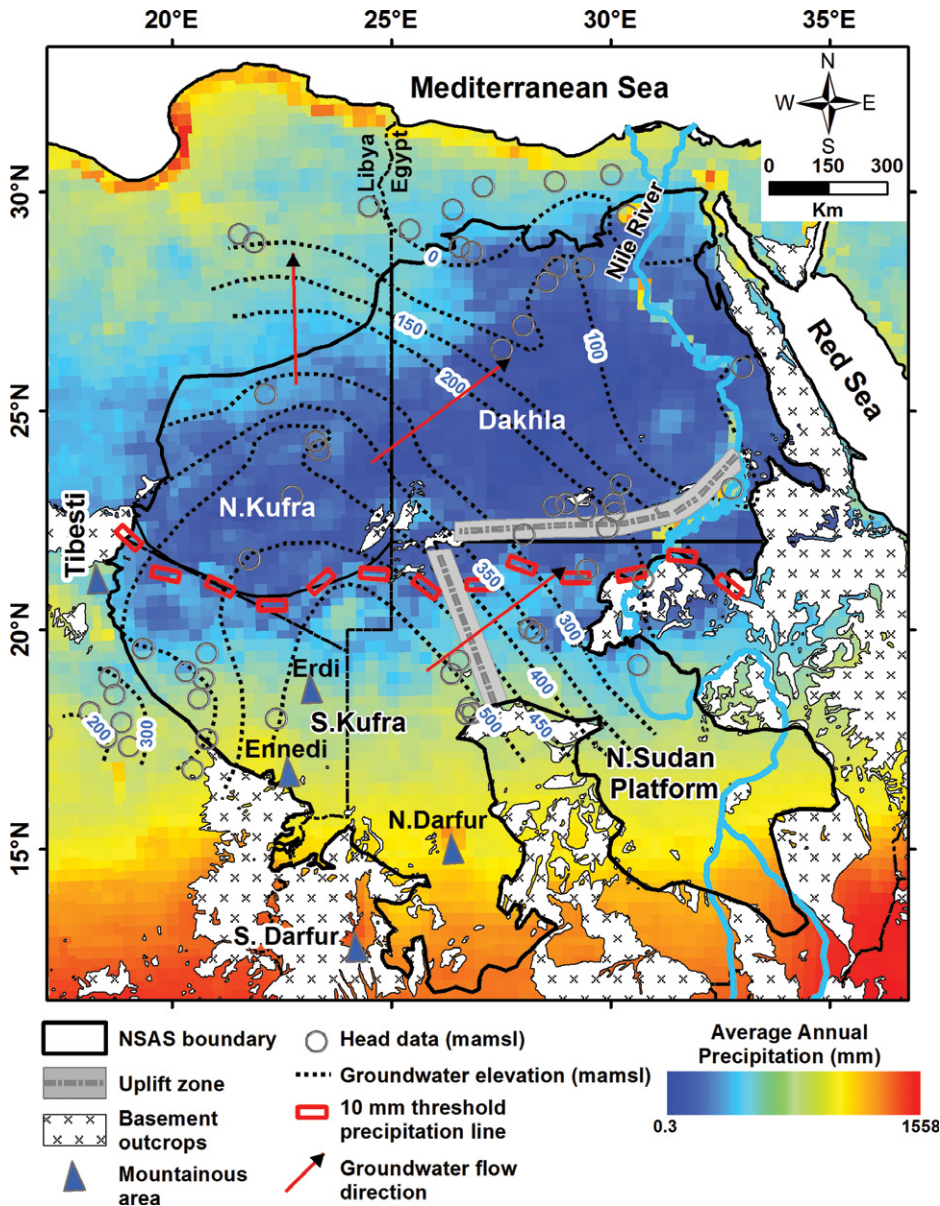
20°E 25°E 30°E 35°E

30°N
25°N
20°N
15°N

Mediterranean Sea

N
W E
S
0 150 300
Km

Libya
Egypt

Nile River

Red Sea

0
150
200
100

Dakhla

N.Kufra

Tibesti

350
300
400
450
500

Erdi

S.Kufra

Ennedi

200
300

N.Sudan Platform

N.Darfur

S. Darfur

NSAS boundary
Uplift zone
Basement outcrops
Mountainous area
Head data (mamsl)
Groundwater elevation (mamsl)
10 mm threshold precipitation line
Groundwater flow direction
Average Annual Precipitation (mm)
0.3
1558